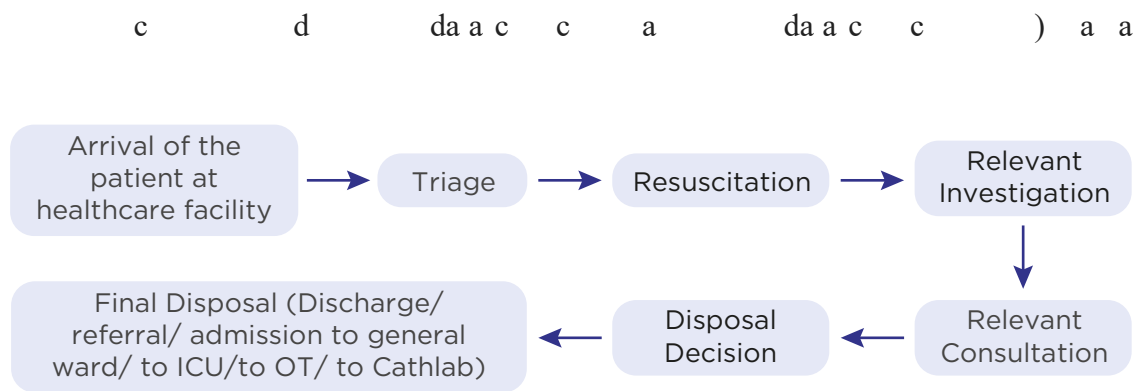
c d daac c a daac c ) a a

Arrival of the patient at healthcare facility

Triage

Resuscitation

Relevant Investigation

Relevant Consultation

Disposal Decision

Final Disposal (Discharge/ referral/ admission to general ward/ to ICU/to OT/ to Cathlab)